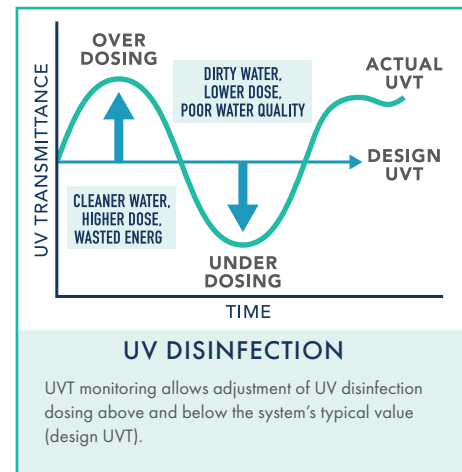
OVER DOSING

DIRTY WATER, LOWER DOSE, POOR WATER QUALITY

ACTUAL UVT

UV TRANSMITTANCE

DESIGN UVT

CLEANER WATER, HIGHER DOSE, WASTED ENERG

UNDER DOSING

TIME

UV DISINFECTION

UVT monitoring allows adjustment of UV disinfection dosing above and below the system's typical value (design UVT).